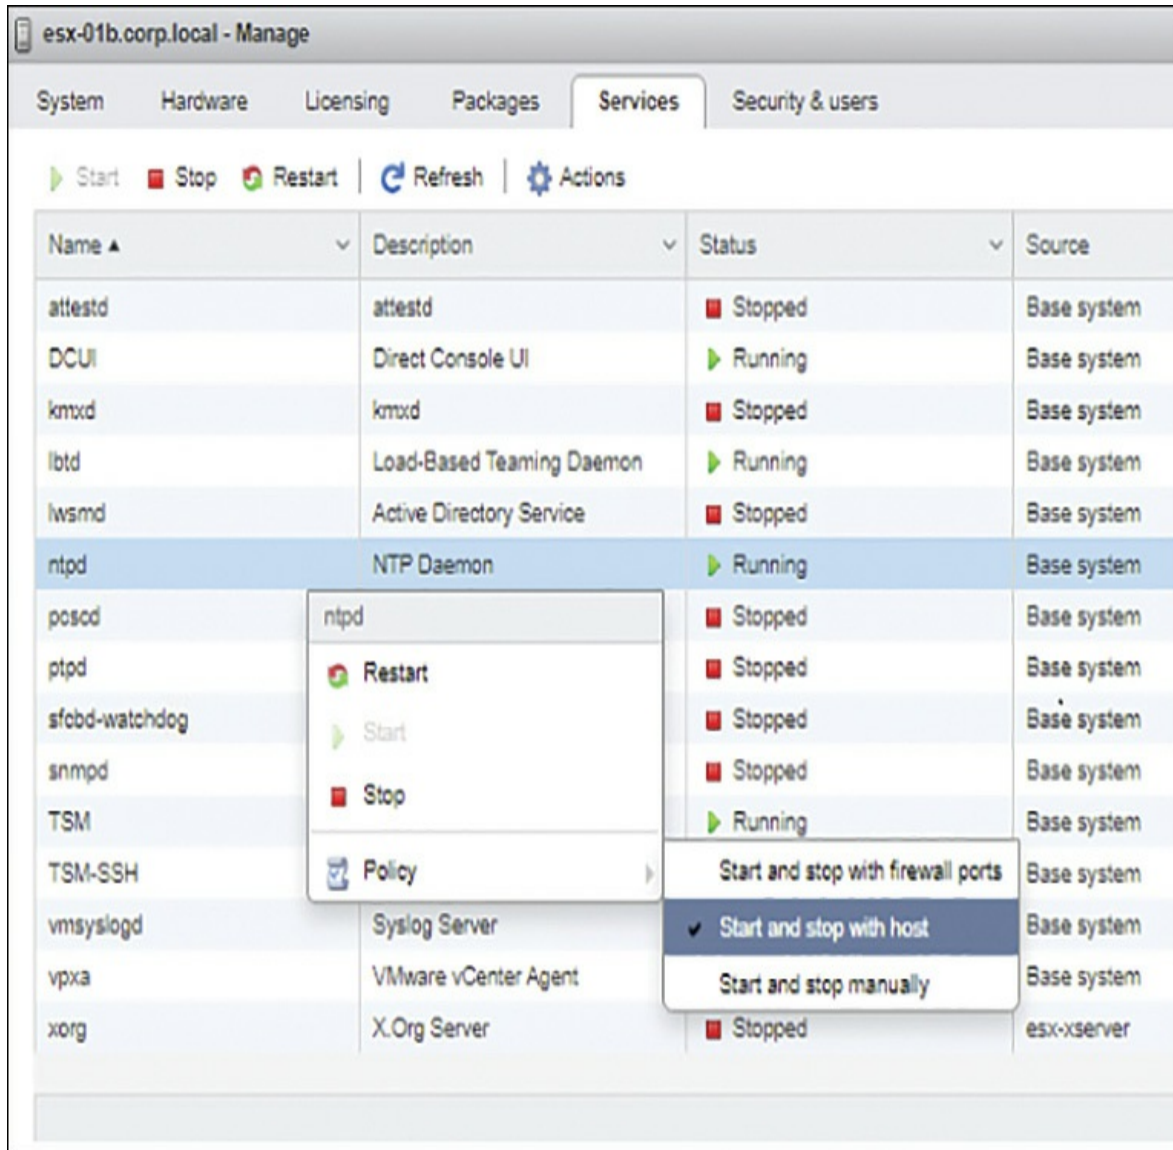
esx-01b.corp.local - Manage

System Hardware Licensing Packages Services Security & users

Start Stop Restart Refresh Actions

| Name ▲ | Description | Status | Source |
|---|---|---|---|
| attestd | attestd | Stopped | Base system |
| DCUI | Direct Console UI | Running | Base system |
| kmxd | kmxd | Stopped | Base system |
| lbtd | Load-Based Teaming Daemon | Running | Base system |
| lwsmd | Active Directory Service | Stopped | Base system |
| ntpd | NTP Daemon | Running | Base system |
| pcscd | | Stopped | Base system |
| ptpd | | Stopped | Base system |
| sfcbd-watchdog | | Stopped | Base system |
| snmpd | | Stopped | Base system |
| TSM | | Running | Base system |
| TSM-SSH | | | Base system |
| vmsyslogd | Syslog Server | | Base system |
| vpxa | VMware vCenter Agent | | Base system |
| xorg | X.Org Server | Stopped | esx-xserver |

ntpd
Restart
Start
Stop
Policy

Start and stop with firewall ports
✔ Start and stop with host
Start and stop manually